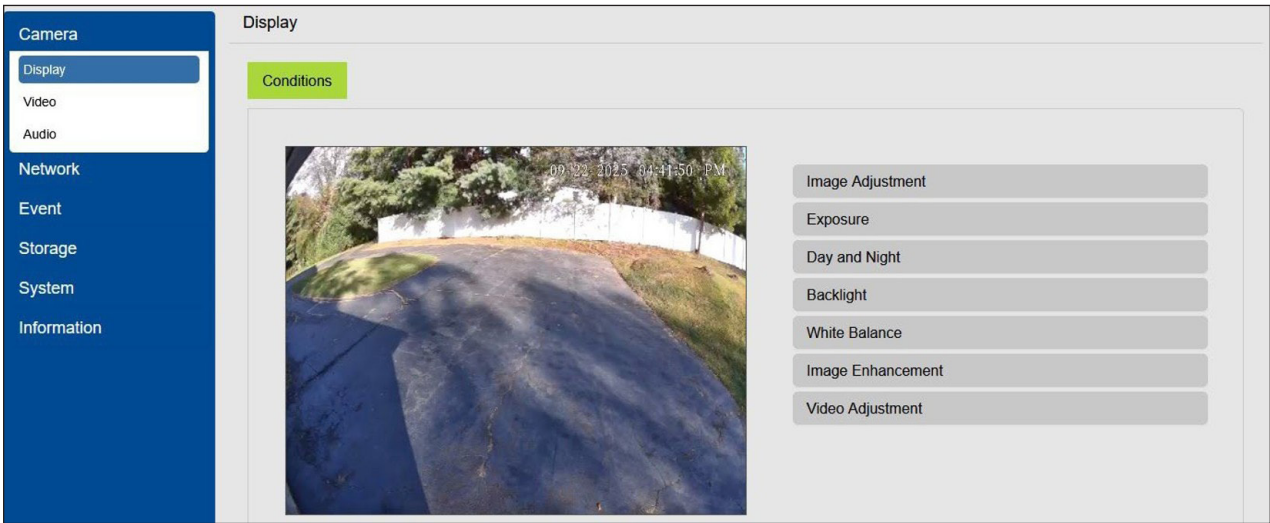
Camera
Display
Video
Audio
Network
Event
Storage
System
Information

Display

Conditions

09-22-2025 04:41:50 PM

Image Adjustment
Exposure
Day and Night
Backlight
White Balance
Image Enhancement
Video Adjustment